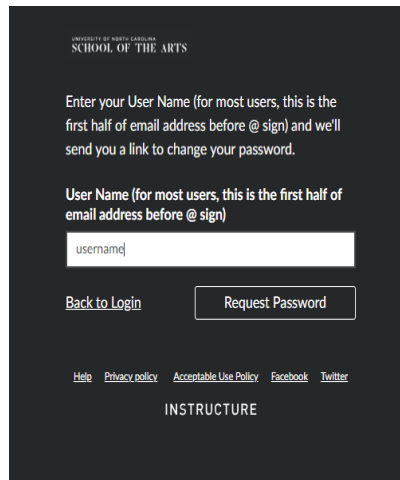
UNIVERSITY OF NORTH CAROLINA
SCHOOL OF THE ARTS

Enter your User Name (for most users, this is the first half of email address before @ sign) and we'll send you a link to change your password.

User Name (for most users, this is the first half of email address before @ sign)

username

Back to Login

Request Password

Help Privacy policy Acceptable Use Policy Facebook Twitter

INSTRUCTURE